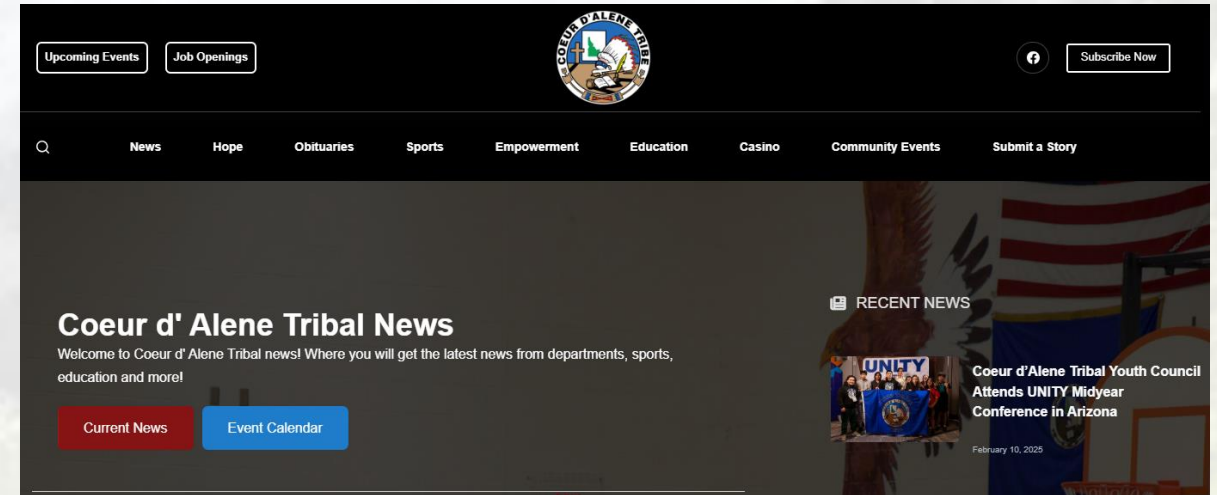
Upcoming Events

Job Openings

COEUR D'ALENE TRIBE

Subscribe Now

News
Hope
Obituaries
Sports
Empowerment
Education
Casino
Community Events
Submit a Story

Coeur d' Alene Tribal News

Welcome to Coeur d' Alene Tribal news! Where you will get the latest news from departments, sports, education and more!

Current News

Event Calendar

RECENT NEWS

UNITY

Coeur d'Alene Tribal Youth Council Attends UNITY Midyear Conference in Arizona

February 10, 2025